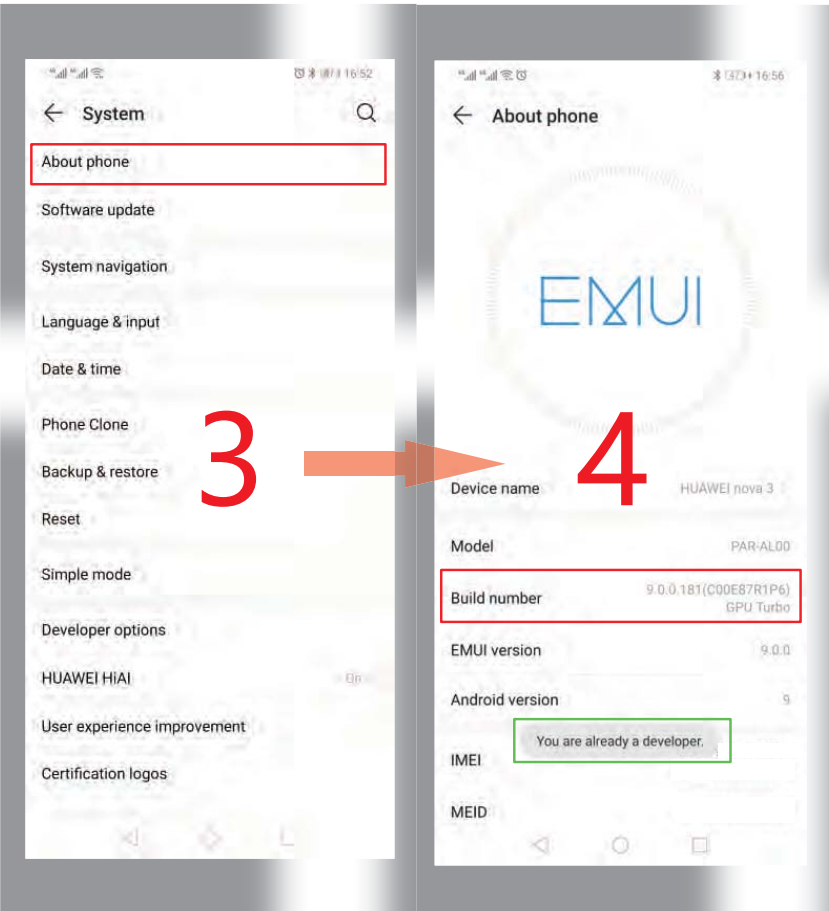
16:52

System

About phone

Software update

System navigation

Language & input

Date & time

Phone Clone

Backup & restore

Reset

Simple mode

Developer options

HUAWEI HiAI

User experience improvement

Certification logos

3

16:56

About phone

EMUI

4

Device name HUAWEI nova 3

Model PAR-AL00

Build number 9.0.0.181(C00E87R1P6) GPU Turbo

EMUI version 9.0.0

Android version 9

IMEI

You are already a developer.

MEID